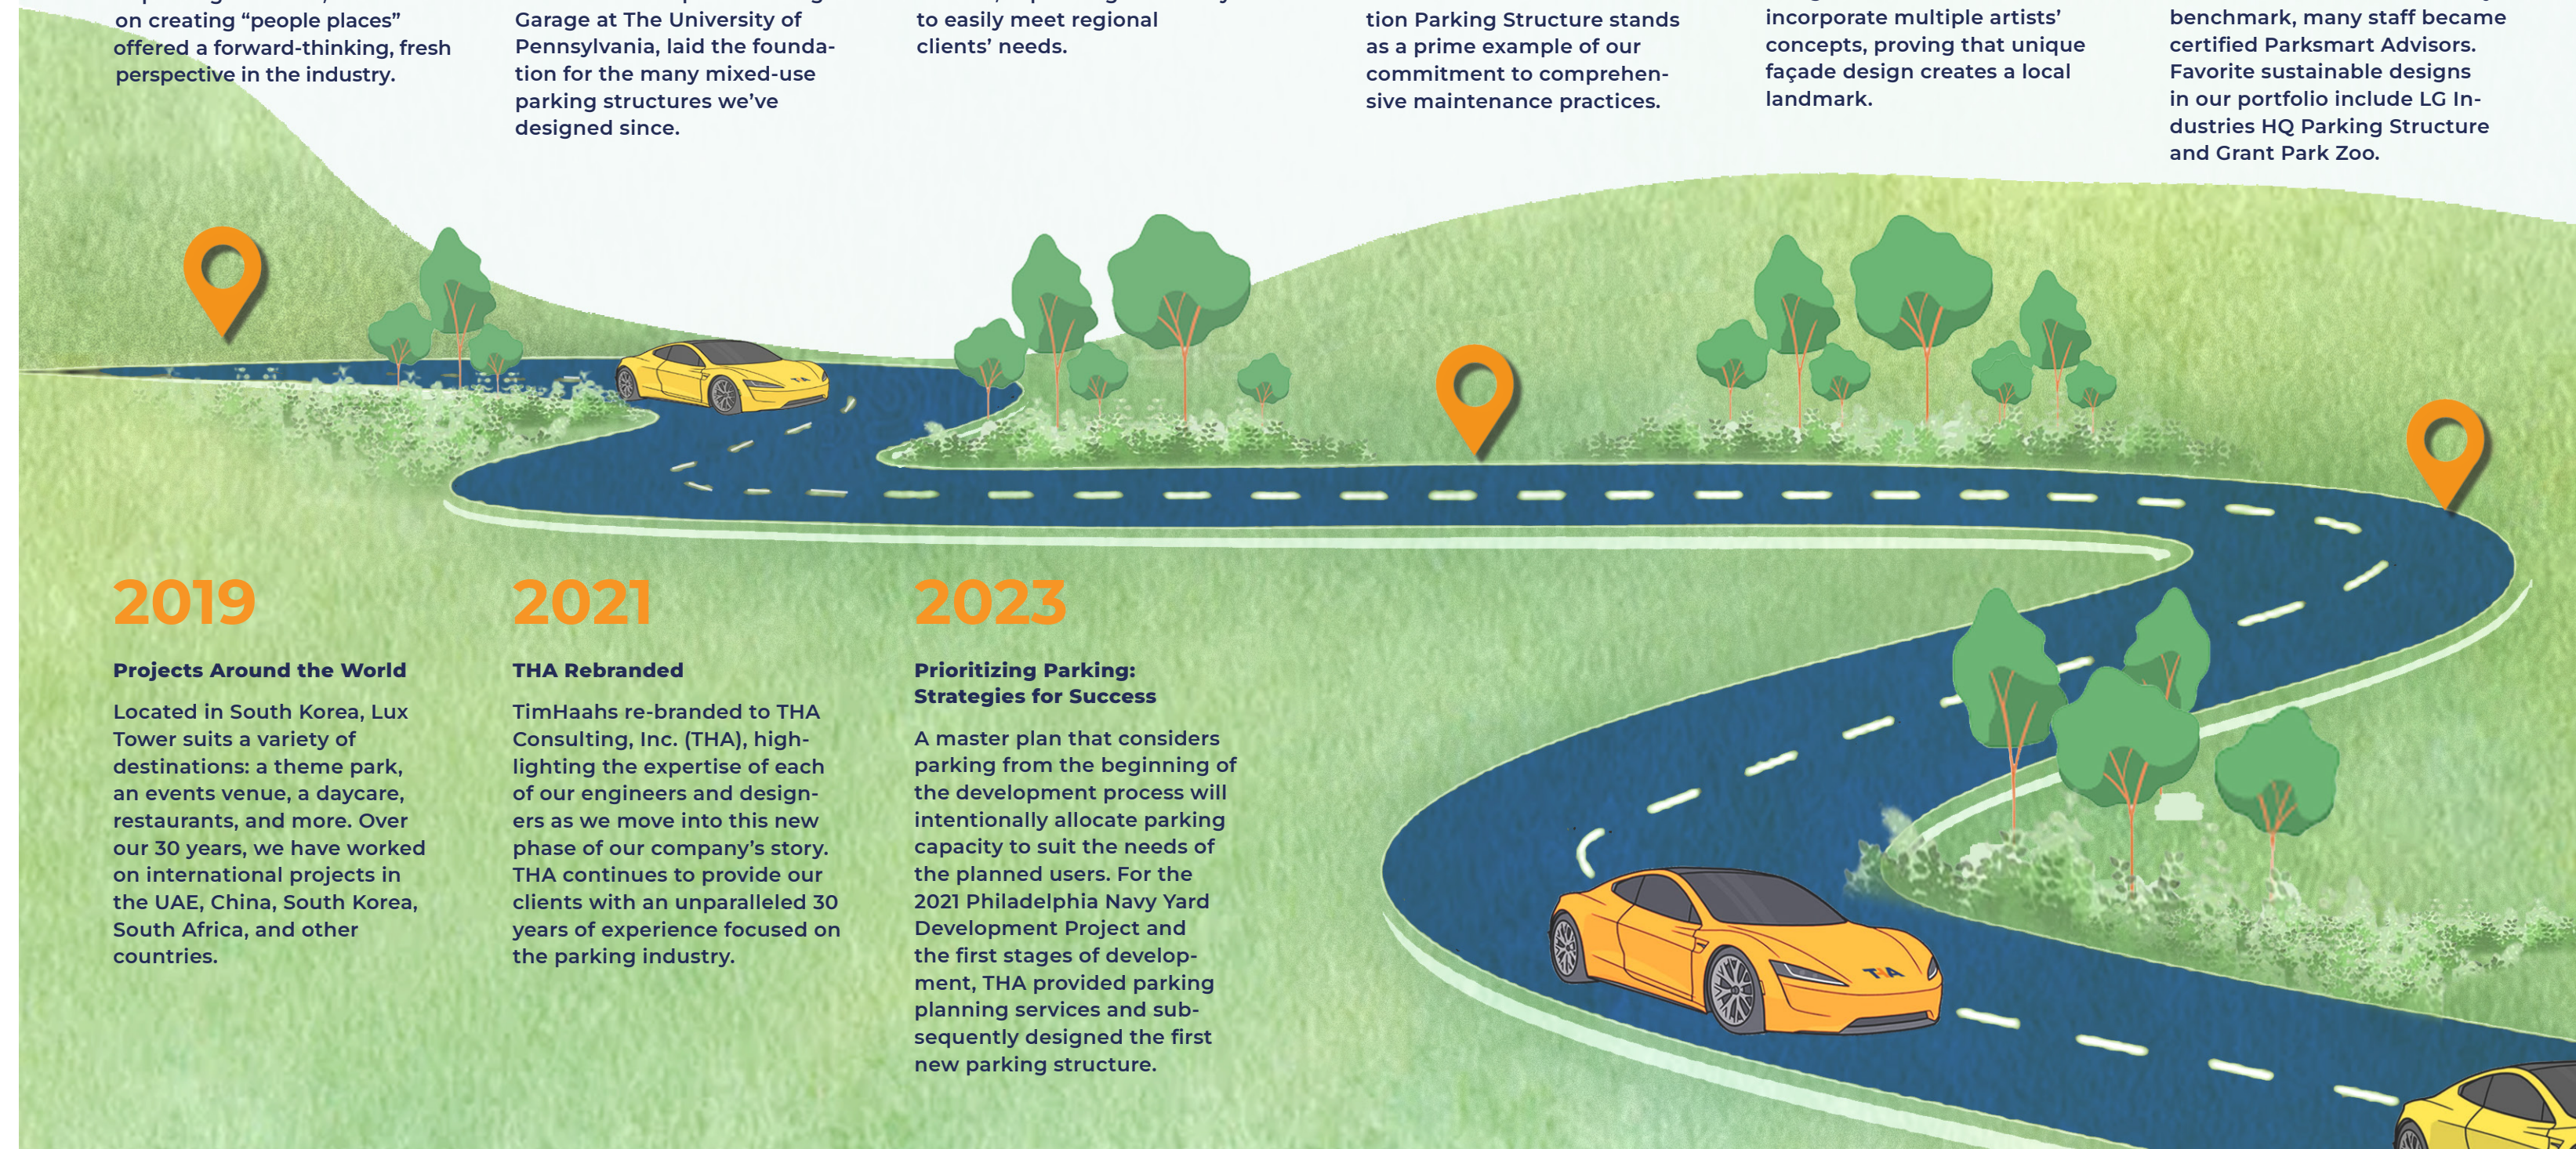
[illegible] on creating “people places” offered a forward-thinking, fresh perspective in the industry.

Garage at The University of Pennsylvania, laid the foundation for the many mixed-use parking structures we’ve designed since.

to easily meet regional clients’ needs.

tion Parking Structure stands as a prime example of our commitment to comprehensive maintenance practices.

incorporate multiple artists’ concepts, proving that unique façade design creates a local landmark.

benchmark, many staff became certified Parksmart Advisors. Favorite sustainable designs in our portfolio include LG Industries HQ Parking Structure and Grant Park Zoo.

2019

Projects Around the World

Located in South Korea, Lux Tower suits a variety of destinations: a theme park, an events venue, a daycare, restaurants, and more. Over our 30 years, we have worked on international projects in the UAE, China, South Korea, South Africa, and other countries.

2021

THA Rebranded

TimHaahs re-branded to THA Consulting, Inc. (THA), highlighting the expertise of each of our engineers and designers as we move into this new phase of our company’s story. THA continues to provide our clients with an unparalleled 30 years of experience focused on the parking industry.

2023

Prioritizing Parking: Strategies for Success

A master plan that considers parking from the beginning of the development process will intentionally allocate parking capacity to suit the needs of the planned users. For the 2021 Philadelphia Navy Yard Development Project and the first stages of development, THA provided parking planning services and subsequently designed the first new parking structure.

THA